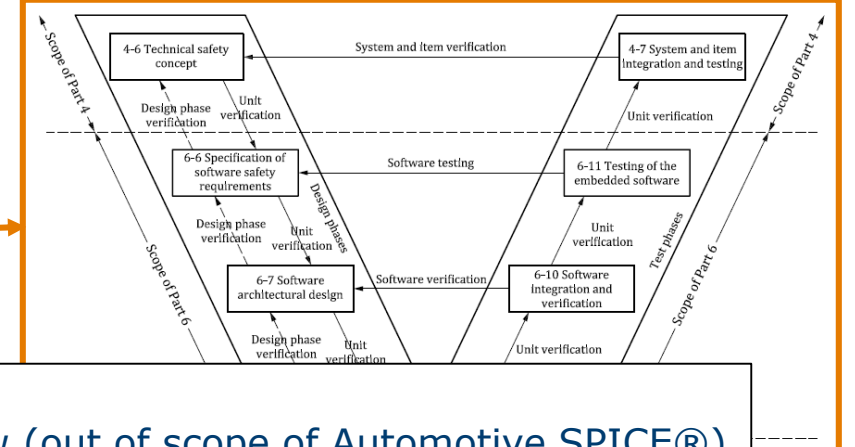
Scope of Part 4

4-6 Technical safety concept

System and item verification

4-7 System and item integration and testing

Scope of Part 4

Design phase verification

Unit verification

Unit verification

6-6 Specification of software safety requirements

Software testing

6-11 Testing of the embedded software

Design phases

Design phase verification

Unit verification

Unit verification

Test phases

Scope of Part 6

6-7 Software architectural design

Software verification

6-10 Software integration and verification

Scope of Part 6

Design phase verification

Unit verification

Unit verification

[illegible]y (out of scope of Automotive SPICE®)